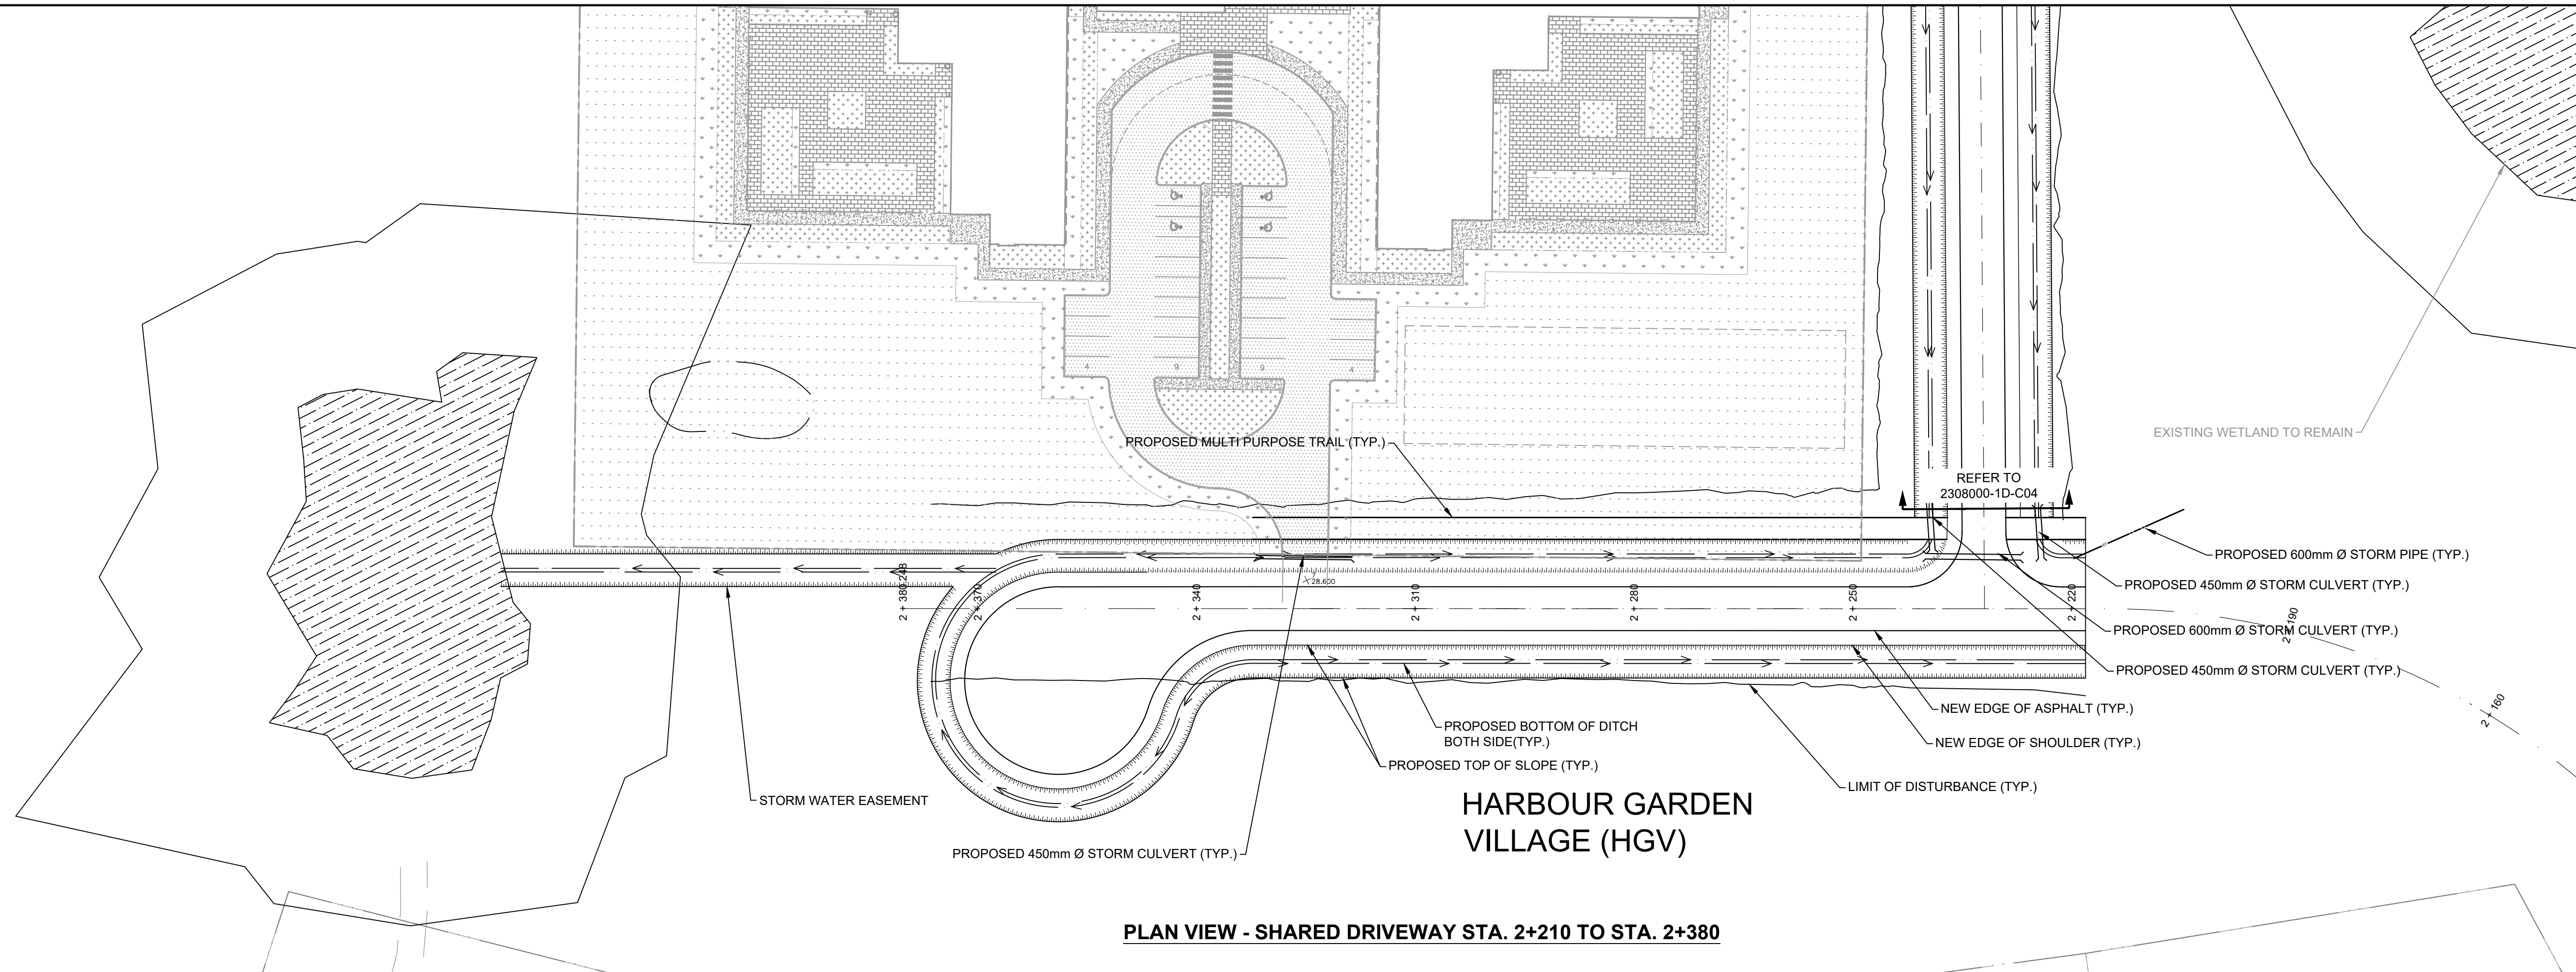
PROPOSED MULTI PURPOSE TRAIL (TYP.)

EXISTING WETLAND TO REMAIN

REFER TO 2308000-1D-C04

PROPOSED 600mm Ø STORM PIPE (TYP.)

PROPOSED 450mm Ø STORM CULVERT (TYP.)

PROPOSED 600mm Ø STORM CULVERT (TYP.)

PROPOSED 450mm Ø STORM CULVERT (TYP.)

28.600

2 + 380.248

2 + 370

2 + 340

2 + 310

2 + 280

2 + 250

2 + 220

2 + 190

2 + 160

NEW EDGE OF ASPHALT (TYP.)

NEW EDGE OF SHOULDER (TYP.)

PROPOSED BOTTOM OF DITCH BOTH SIDE(TYP.)

PROPOSED TOP OF SLOPE (TYP.)

LIMIT OF DISTURBANCE (TYP.)

STORM WATER EASEMENT

HARBOUR GARDEN VILLAGE (HGV)

PROPOSED 450mm Ø STORM CULVERT (TYP.)

PLAN VIEW - SHARED DRIVEWAY STA. 2+210 TO STA. 2+380